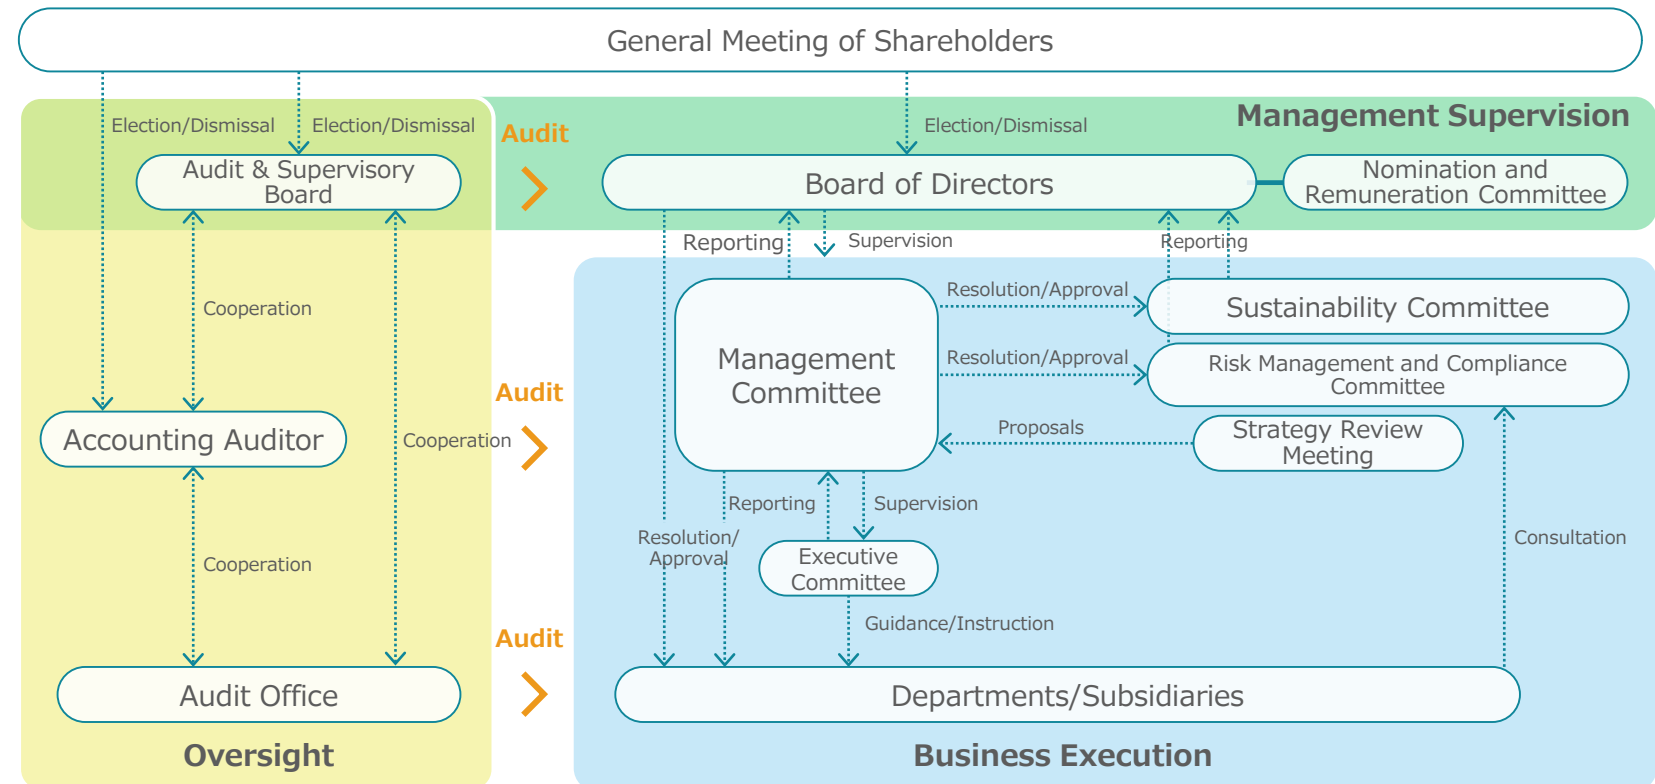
General Meeting of Shareholders

Election/Dismissal

Election/Dismissal

Audit & Supervisory Board

Audit

Election/Dismissal

Management Supervision

Board of Directors

Nomination and Remuneration Committee

Reporting

Supervision

Reporting

Cooperation

Resolution/Approval

Sustainability Committee

Management Committee

Resolution/Approval

Risk Management and Compliance Committee

Audit

Accounting Auditor

Cooperation

Proposals

Strategy Review Meeting

Reporting

Supervision

Cooperation

Resolution/ Approval

Executive Committee

Consultation

Guidance/Instruction

Audit

Audit Office

Departments/Subsidiaries

Oversight

Business Execution